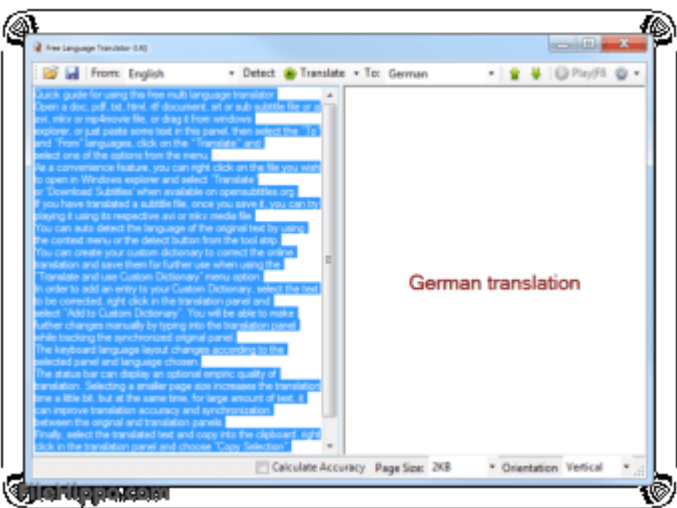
Free Language Translator 0.81

From: English Detect Translate To: German Play(F8)

Quick guide for using this free multi language translator.
Open a doc, pdf, txt, html, rtf document, srt or sub subtitle file or a avi, mkv or mp4movie file, or drag it from windows explorer, or just paste some text in this panel, then select the "To" and "From" languages, click on the "Translate" and select one of the options from the menu.
As a convenience feature, you can right click on the file you wish to open in Windows explorer and select "Translate" or "Download Subtitles" when available on opensubtitles.org.
If you have translated a subtitle file, once you save it, you can try playing it using its respective avi or mkv media file.
You can auto detect the language of the original text by using the context menu or the detect button from the tool strip.
You can create your custom dictionary to correct the online translation and save them for further use when using the "Translate and use Custom Dictionary" menu option.
In order to add an entry to your Custom Dictionary, select the text to be corrected, right click in the translation panel and select "Add to Custom Dictionary". You will be able to make further changes manually by typing into the translation panel while tracking the synchronized original panel.
The keyboard language layout changes according to the selected panel and language chosen.
The status bar can display an optional empiric quality of translation. Selecting a smaller page size increases the translation time a little bit, but at the same time, for large amount of text, it can improve translation accuracy and synchronization between the original and translation panels.
Finally, select the translated text and copy into the clipboard, right click in the translation panel and choose "Copy Selection".

German translation

Calculate Accuracy Page Size: 2KB Orientation Vertical

filehippo.com